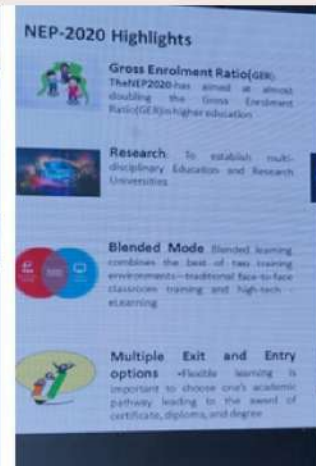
NEP-2020 Highlights

Gross Enrolment Ratio(GER): TheNEP2020 has aimed at almost doubling the Gross Enrolment Ratio(GER)in higher education

Research: To establish multi-disciplinary Education and Research Universities

Blended Mode: Blended learning combines the best of two training environments – traditional face-to-face classroom training and high-tech – eLearning

Multiple Exit and Entry options: •Flexible learning is important to choose one's academic pathway leading to the award of certificate, diploma, and degree